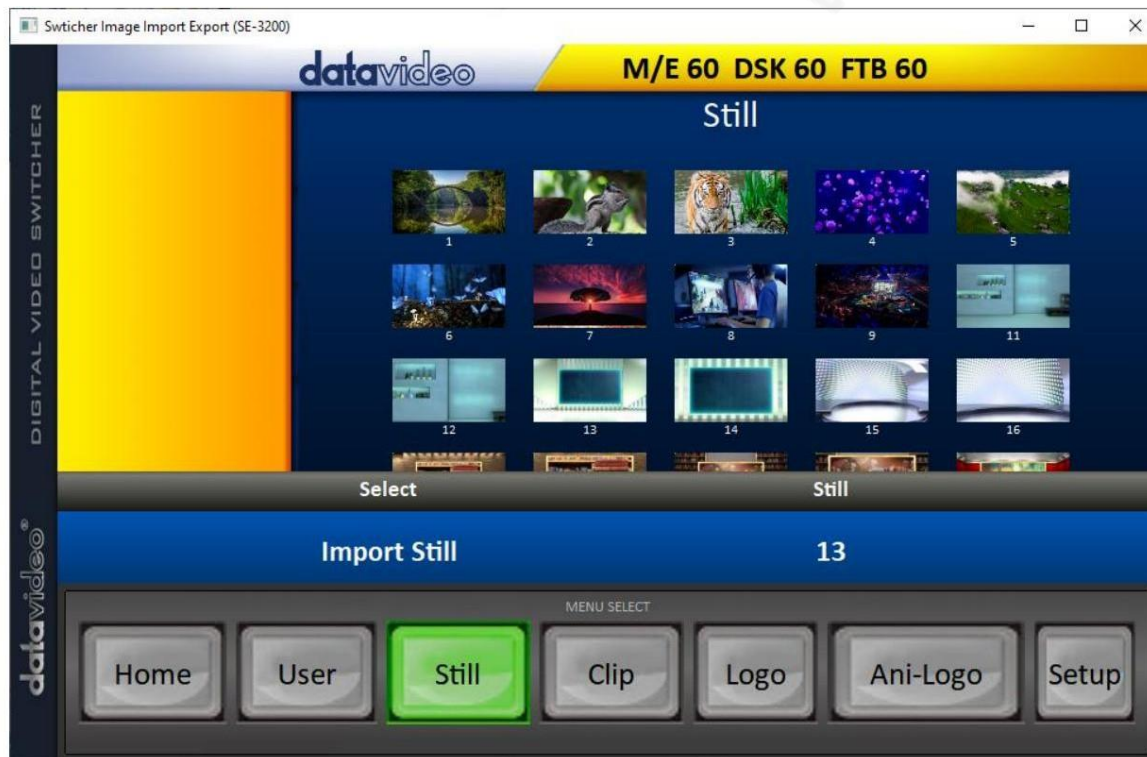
Swticher Image Import Export (SE-3200)

DIGITAL VIDEO SWITCHER

datavideo

M/E 60 DSK 60 FTB 60

Still

1 2 3 4 5

6 7 8 9 11

12 13 14 15 16

Select

Still

Import Still

13

datavideo®

MENU SELECT

Home User Still Clip Logo Ani-Logo Setup